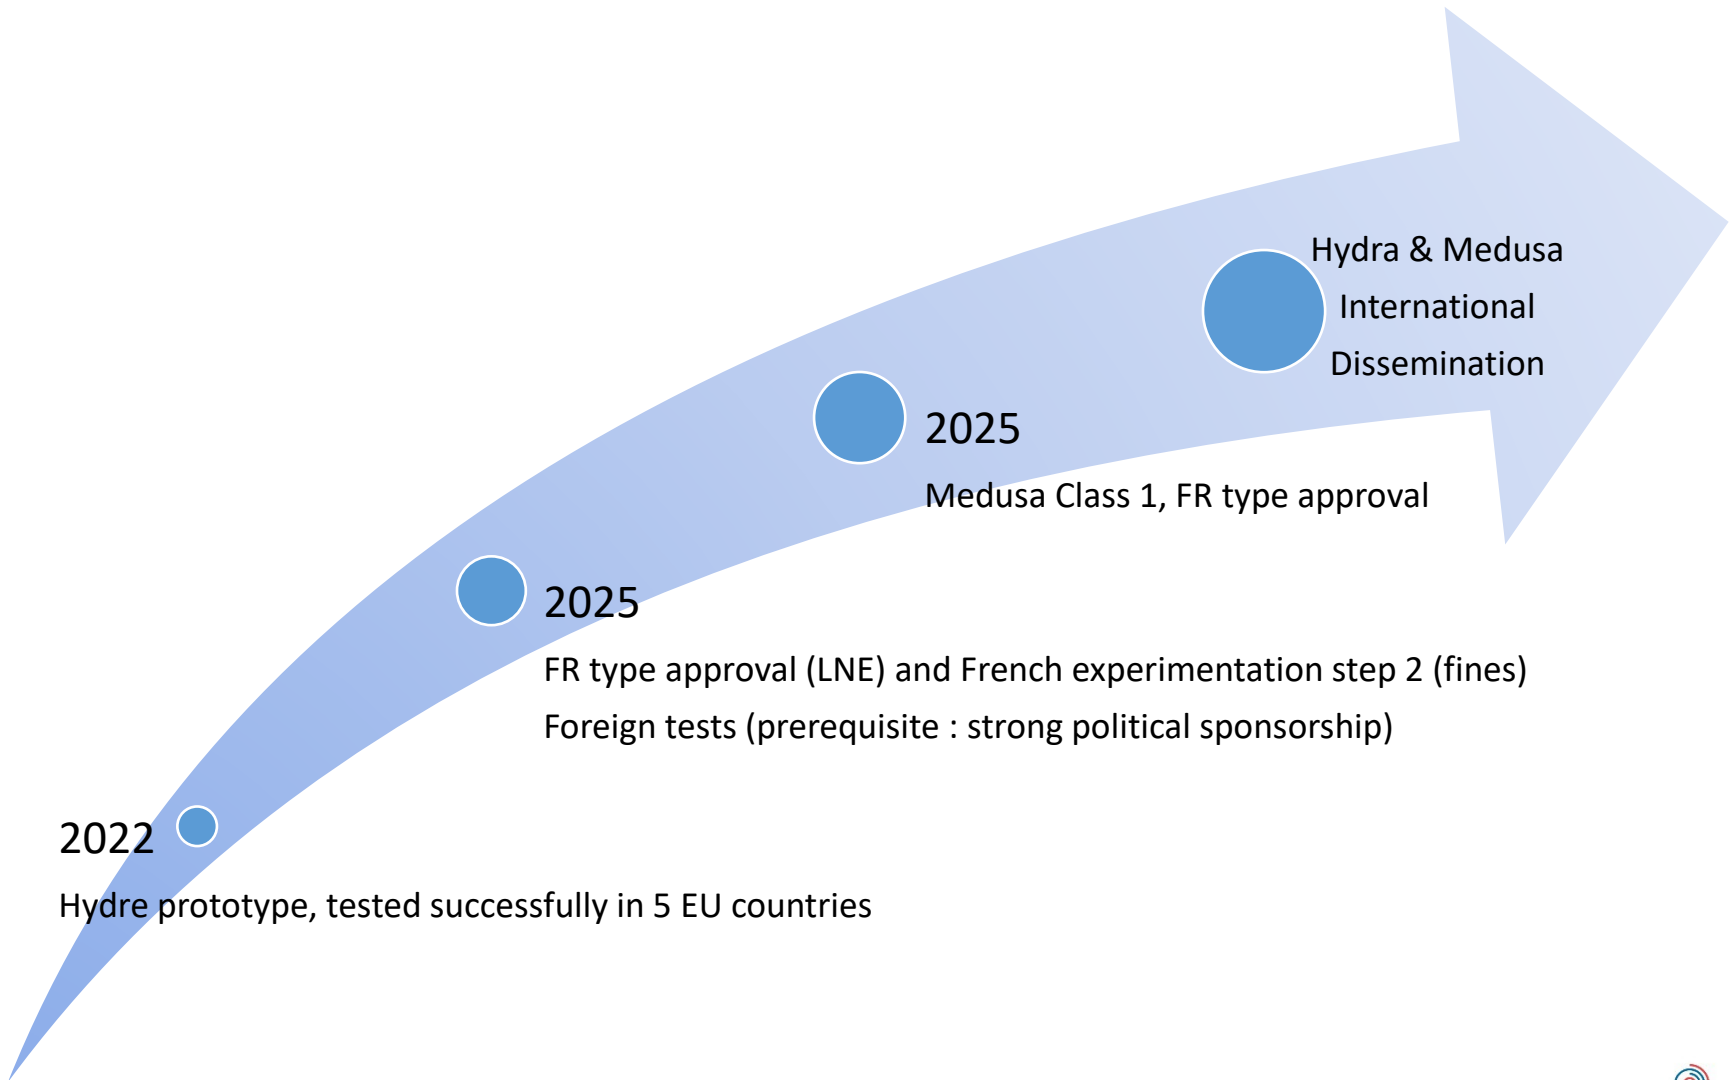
Hydra & Medusa
International
Dissemination

2025

Medusa Class 1, FR type approval

2025

FR type approval (LNE) and French experimentation step 2 (fines)

Foreign tests (prerequisite : strong political sponsorship)

2022

Hydre prototype, tested successfully in 5 EU countries